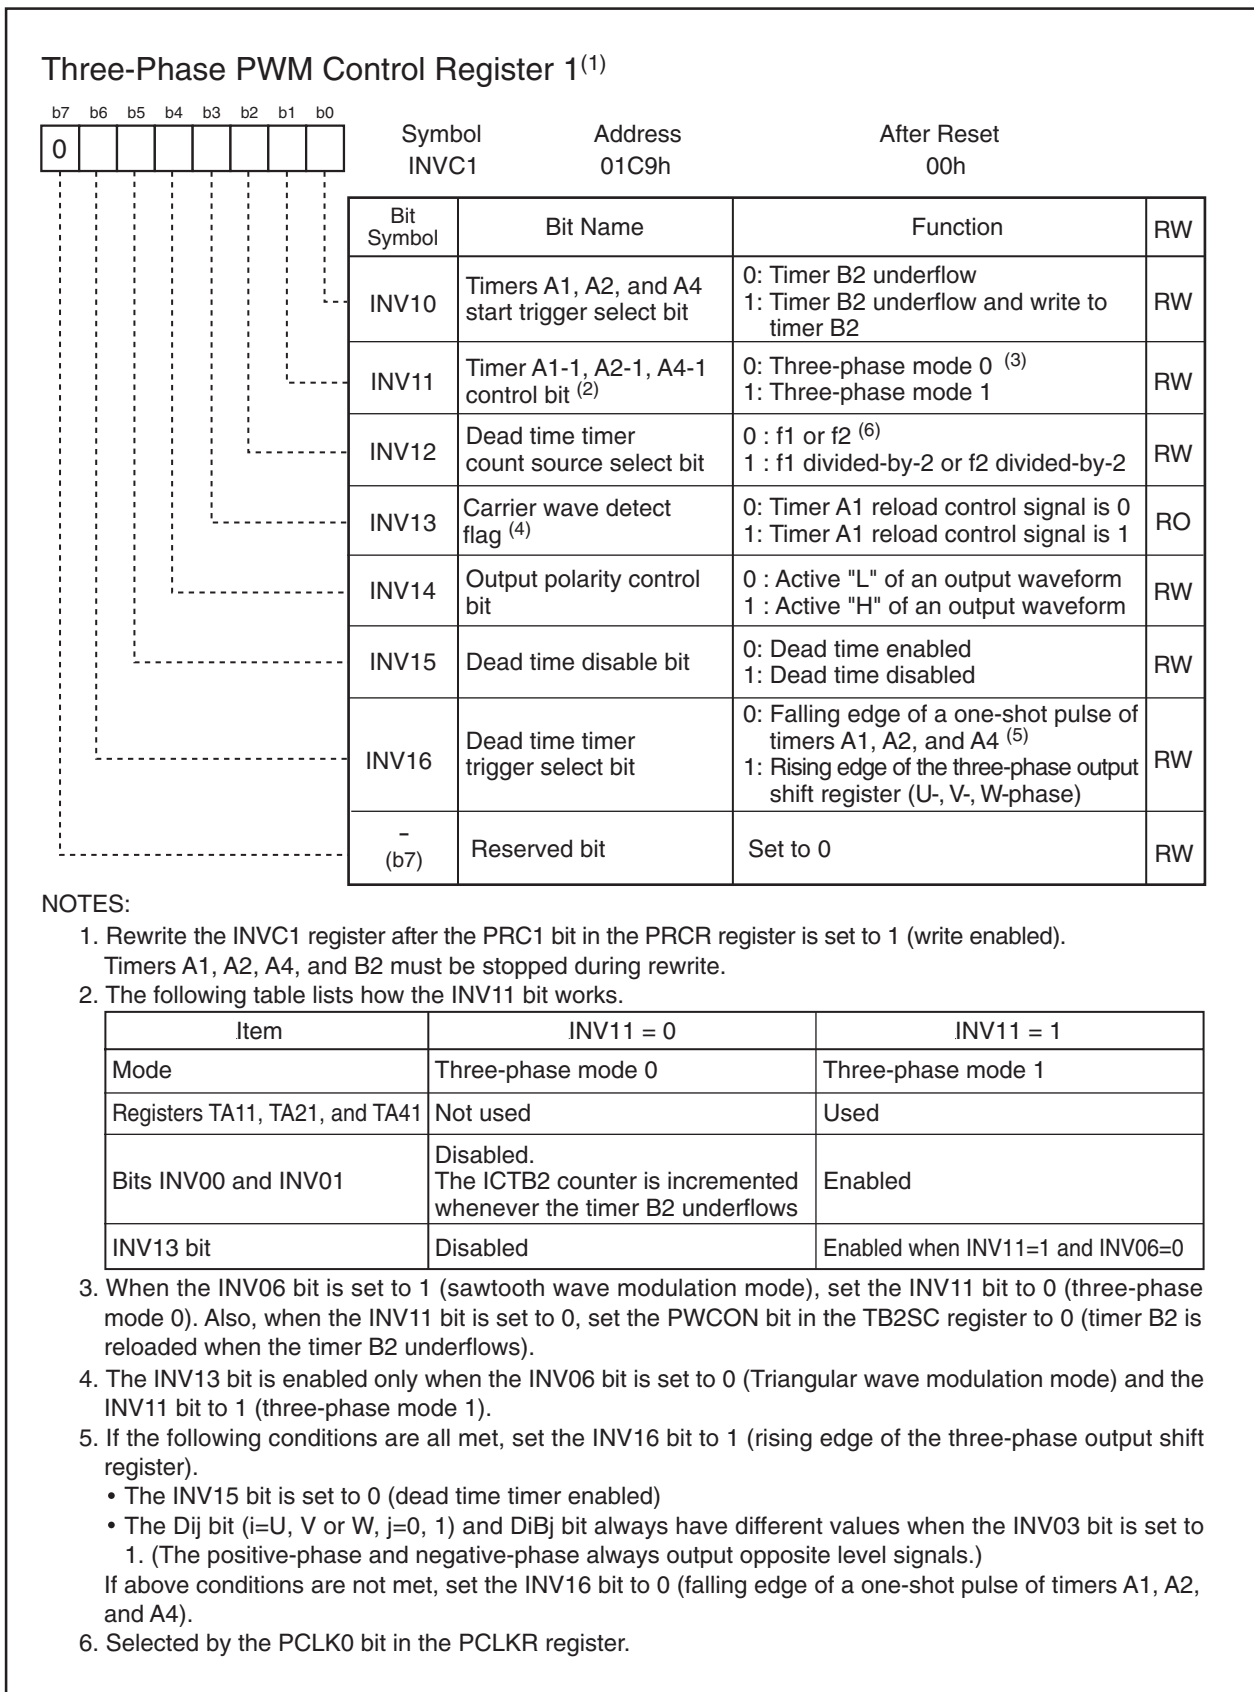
Three-Phase PWM Control Register 1$^{(1)}$

b7 b6 b5 b4 b3 b2 b1 b0
0

| Symbol | Address | After Reset |
|---|---|---|
| INVC1 | 01C9h | 00h |

| Bit Symbol | Bit Name | Function | RW |
|---|---|---|---|
| INV10 | Timers A1, A2, and A4 start trigger select bit | 0: Timer B2 underflow<br>1: Timer B2 underflow and write to timer B2 | RW |
| INV11 | Timer A1-1, A2-1, A4-1 control bit $^{(2)}$ | 0: Three-phase mode 0 $^{(3)}$<br>1: Three-phase mode 1 | RW |
| INV12 | Dead time timer count source select bit | 0 : f1 or f2 $^{(6)}$<br>1 : f1 divided-by-2 or f2 divided-by-2 | RW |
| INV13 | Carrier wave detect flag $^{(4)}$ | 0: Timer A1 reload control signal is 0<br>1: Timer A1 reload control signal is 1 | RO |
| INV14 | Output polarity control bit | 0 : Active "L" of an output waveform<br>1 : Active "H" of an output waveform | RW |
| INV15 | Dead time disable bit | 0: Dead time enabled<br>1: Dead time disabled | RW |
| INV16 | Dead time timer trigger select bit | 0: Falling edge of a one-shot pulse of timers A1, A2, and A4 $^{(5)}$<br>1: Rising edge of the three-phase output shift register (U-, V-, W-phase) | RW |
| - (b7) | Reserved bit | Set to 0 | RW |

NOTES:
1. Rewrite the INVC1 register after the PRC1 bit in the PRCR register is set to 1 (write enabled). Timers A1, A2, A4, and B2 must be stopped during rewrite.
2. The following table lists how the INV11 bit works.

| Item | INV11 = 0 | INV11 = 1 |
|---|---|---|
| Mode | Three-phase mode 0 | Three-phase mode 1 |
| Registers TA11, TA21, and TA41 | Not used | Used |
| Bits INV00 and INV01 | Disabled. The ICTB2 counter is incremented whenever the timer B2 underflows | Enabled |
| INV13 bit | Disabled | Enabled when INV11=1 and INV06=0 |

3. When the INV06 bit is set to 1 (sawtooth wave modulation mode), set the INV11 bit to 0 (three-phase mode 0). Also, when the INV11 bit is set to 0, set the PWCON bit in the TB2SC register to 0 (timer B2 is reloaded when the timer B2 underflows).
4. The INV13 bit is enabled only when the INV06 bit is set to 0 (Triangular wave modulation mode) and the INV11 bit to 1 (three-phase mode 1).
5. If the following conditions are all met, set the INV16 bit to 1 (rising edge of the three-phase output shift register).
• The INV15 bit is set to 0 (dead time timer enabled)
• The Dij bit (i=U, V or W, j=0, 1) and DiBj bit always have different values when the INV03 bit is set to 1. (The positive-phase and negative-phase always output opposite level signals.)
If above conditions are not met, set the INV16 bit to 0 (falling edge of a one-shot pulse of timers A1, A2, and A4).
6. Selected by the PCLK0 bit in the PCLKR register.